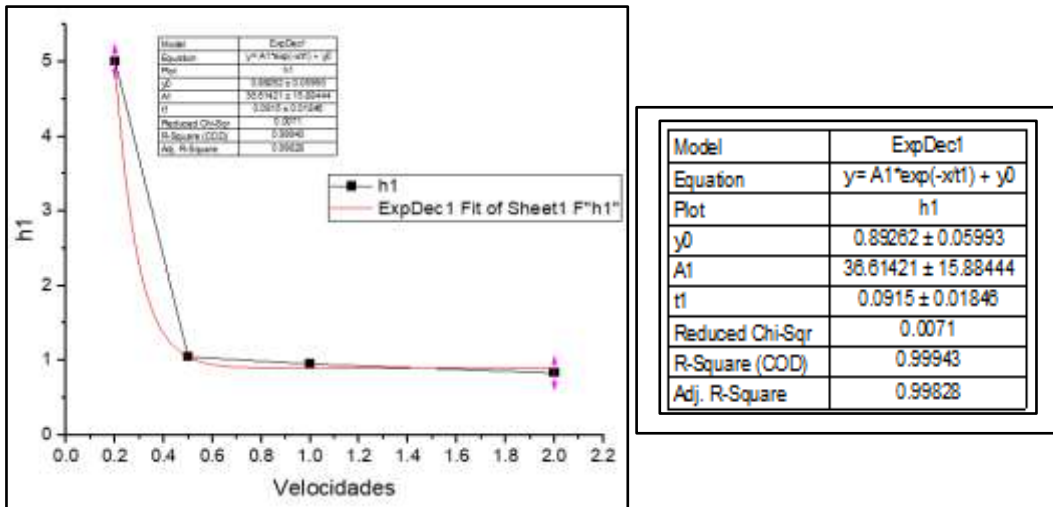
| Model | ExpDec1 |
|---|---|
| Equation | y= A1*exp(-x/t1) + y0 |
| Plot | h1 |
| y0 | 0.89262 ± 0.05993 |
| A1 | 36.61421 ± 15.88444 |
| t1 | 0.0915 ± 0.01846 |
| Reduced Chi-Sqr | 0.0071 |
| R-Square (COD) | 0.99943 |
| Adj. R-Square | 0.99828 |

h1
ExpDec1 Fit of Sheet1 F"h1"

h1
0
1
2
3
4
5
0.0 0.2 0.4 0.6 0.8 1.0 1.2 1.4 1.6 1.8 2.0 2.2
Velocidades

| Model | ExpDec1 |
|---|---|
| Equation | y= A1*exp(-x/t1) + y0 |
| Plot | h1 |
| y0 | 0.89262 ± 0.05993 |
| A1 | 36.61421 ± 15.88444 |
| t1 | 0.0915 ± 0.01846 |
| Reduced Chi-Sqr | 0.0071 |
| R-Square (COD) | 0.99943 |
| Adj. R-Square | 0.99828 |